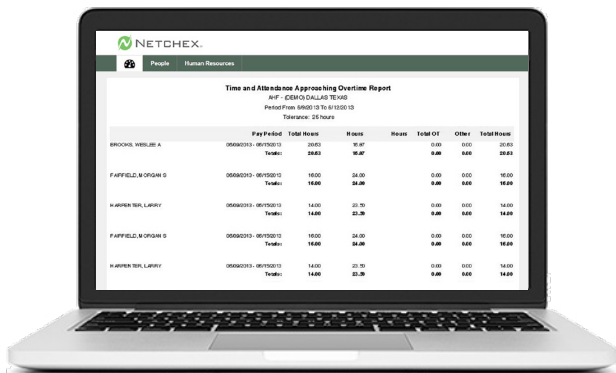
NETCHEX.

People Human Resources

Time and Attendance Approaching Overtime Report
AHF - (DEMO) DALLAS TEXAS
Period From 5/9/2013 To 5/15/2013
Tolerance: 25 hours

| | Pay Period | Total Hours | Hours | Hours | Total OT | Other | Total Hours |
|---|---|---|---|---|---|---|---|
| BROOKS, WESLEE A | 05/09/2013 - 05/15/2013 | 20.63 | 16.67 | | 0.00 | 0.00 | 20.63 |
| | Totals: | 20.63 | 16.67 | | 0.00 | 0.00 | 20.63 |
| FAIRFIELD, MORGAN S | 05/09/2013 - 05/15/2013 | 16.00 | 24.00 | | 0.00 | 0.00 | 16.00 |
| | Totals: | 16.00 | 24.00 | | 0.00 | 0.00 | 16.00 |
| HARPENTER, LARRY | 05/09/2013 - 05/15/2013 | 14.00 | 23.50 | | 0.00 | 0.00 | 14.00 |
| | Totals: | 14.00 | 23.50 | | 0.00 | 0.00 | 14.00 |
| FAIRFIELD, MORGAN S | 05/09/2013 - 05/15/2013 | 16.00 | 24.00 | | 0.00 | 0.00 | 16.00 |
| | Totals: | 16.00 | 24.00 | | 0.00 | 0.00 | 16.00 |
| HARPENTER, LARRY | 05/09/2013 - 05/15/2013 | 14.00 | 23.50 | | 0.00 | 0.00 | 14.00 |
| | Totals: | 14.00 | 23.50 | | 0.00 | 0.00 | 14.00 |